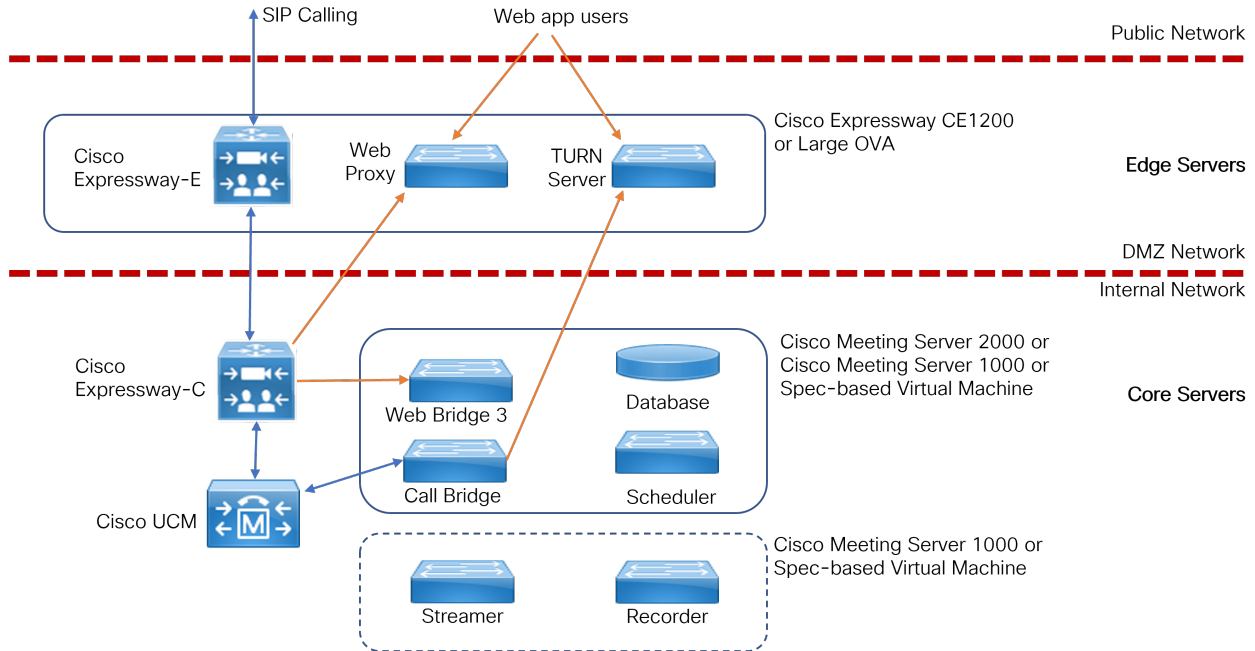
SIP Calling

Web app users

Public Network

Cisco Expressway-E

Web Proxy

TURN Server

Cisco Expressway CE1200 or Large OVA

Edge Servers

DMZ Network

Internal Network

Cisco Expressway-C

Web Bridge 3

Database

Cisco Meeting Server 2000 or Cisco Meeting Server 1000 or Spec-based Virtual Machine

Core Servers

Call Bridge

Scheduler

Cisco UCM

Cisco Meeting Server 1000 or Spec-based Virtual Machine

Streamer

Recorder